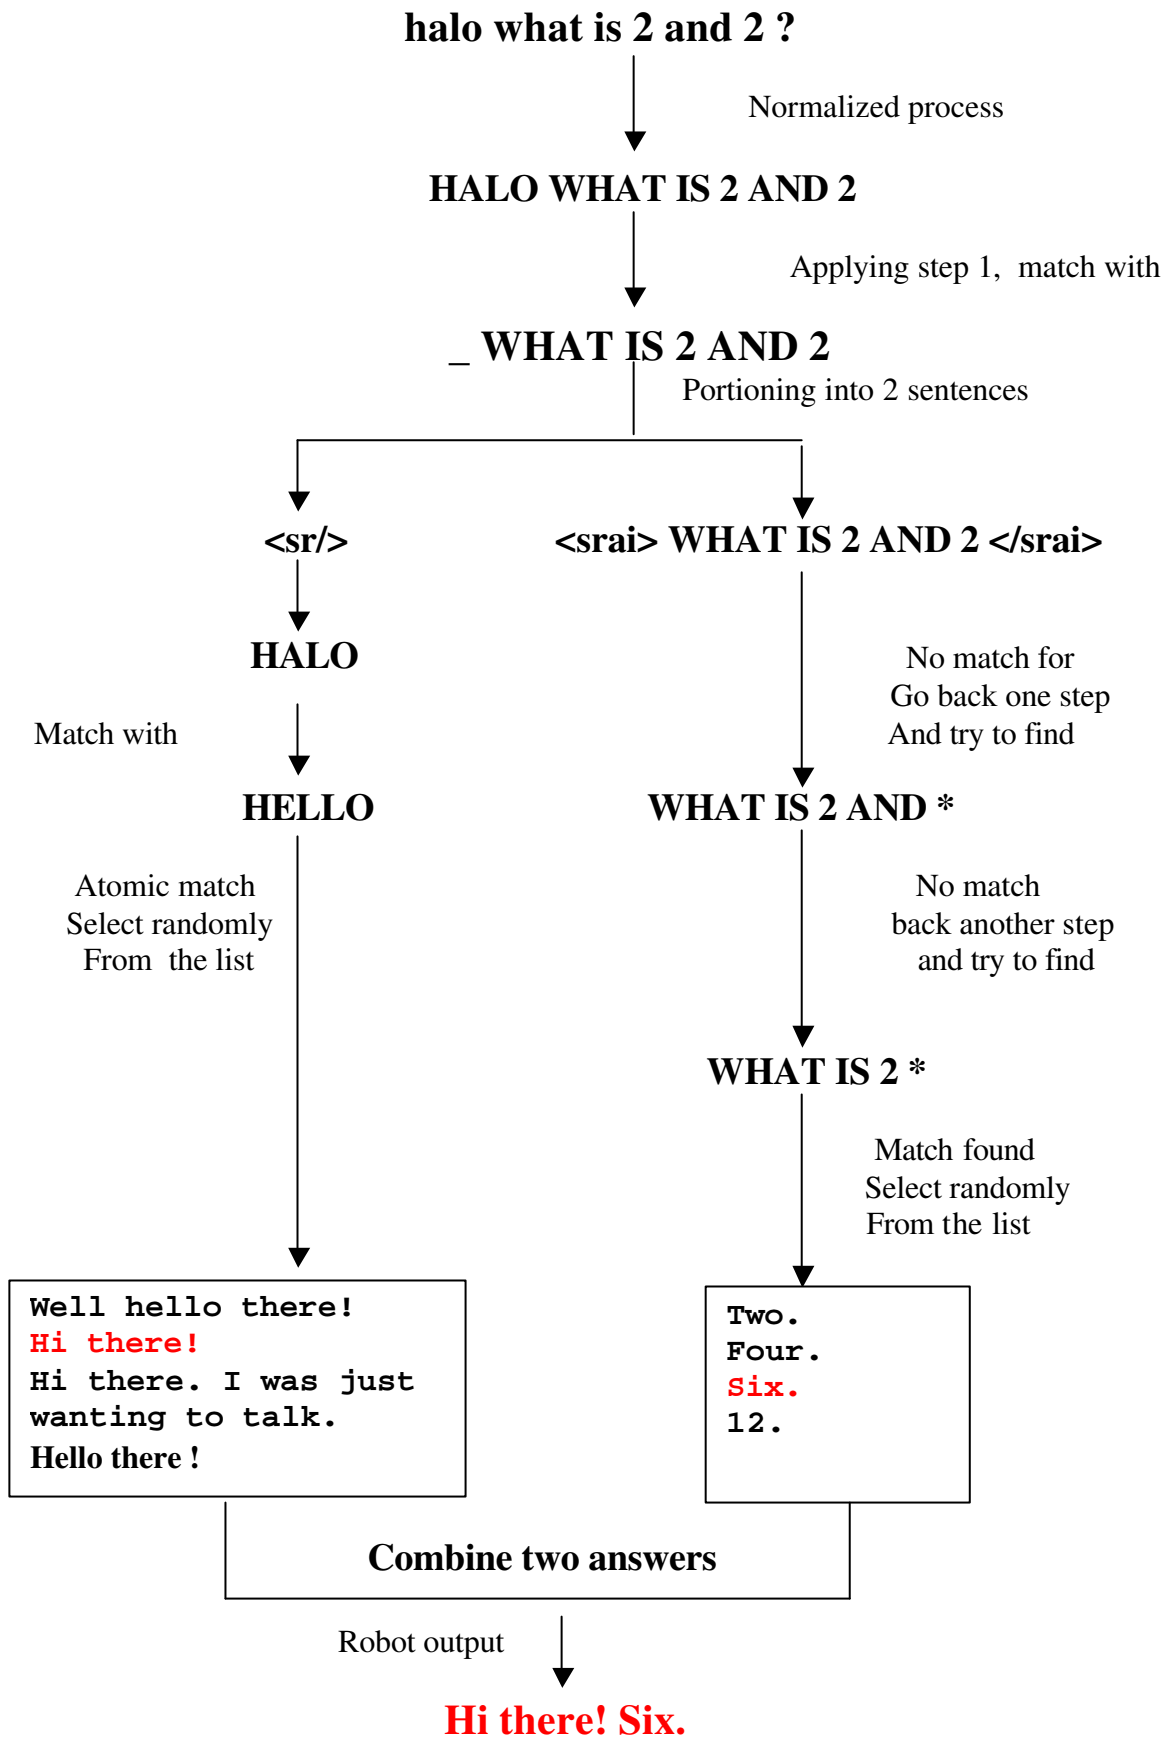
halo what is 2 and 2 ?

Normalized process

HALO WHAT IS 2 AND 2

Applying step 1, match with

_ WHAT IS 2 AND 2

Portioning into 2 sentences

<sr/>

<srai> WHAT IS 2 AND 2 </srai>

HALO

Match with

HELLO

No match for
Go back one step
And try to find

WHAT IS 2 AND *

Atomic match
Select randomly
From the list

No match
back another step
and try to find

WHAT IS 2 *

Match found
Select randomly
From the list

Well hello there!
Hi there!
Hi there. I was just wanting to talk.
Hello there !

Two.
Four.
Six.
12.

Combine two answers

Robot output

Hi there! Six.